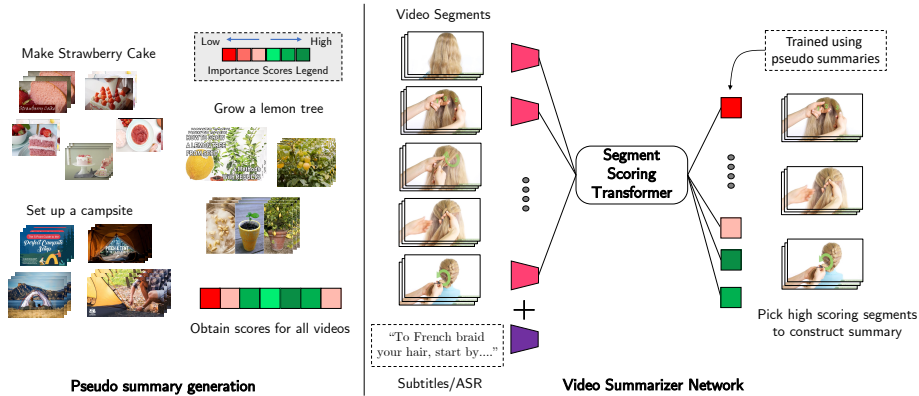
Make Strawberry Cake

Low High
Importance Scores Legend

Grow a lemon tree

HOW TO GROW A LEMON TREE FROM SEED

Set up a campsite

Perfect Campsite

Obtain scores for all videos

Pseudo summary generation

Video Segments

Trained using pseudo summaries

Segment Scoring Transformer

+

"To French braid your hair, start by...."

Subtitles/ASR

Pick high scoring segments to construct summary

Video Summarizer Network